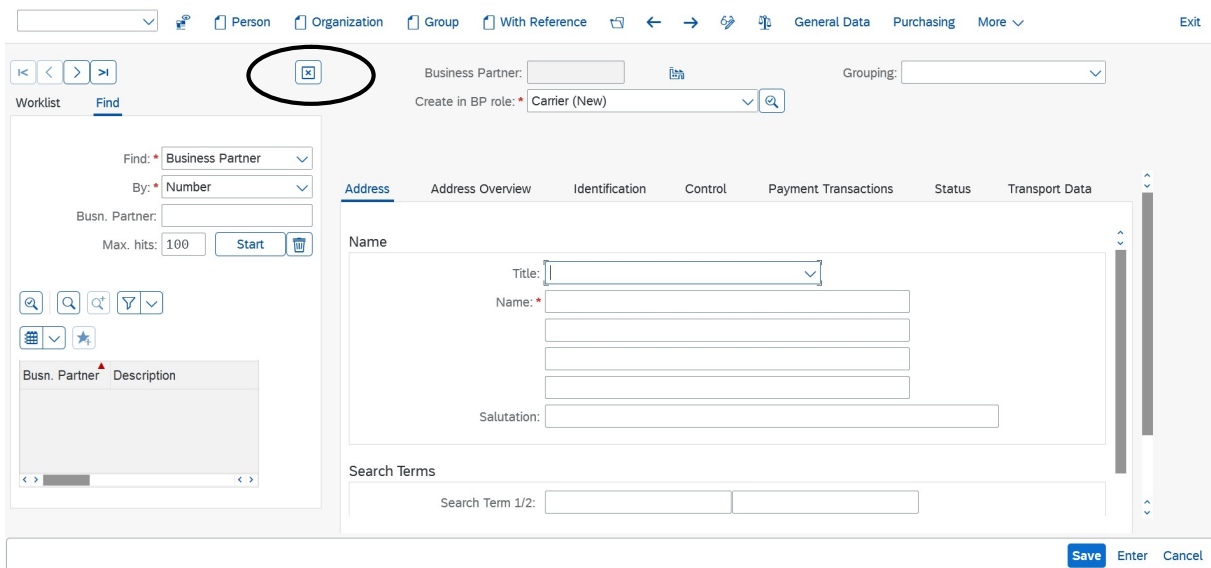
Person Organization Group With Reference General Data Purchasing More Exit

Worklist Find

Business Partner:
Create in BP role: * Carrier (New)
Grouping:

Find: * Business Partner
By: * Number
Busn. Partner:
Max. hits: 100 Start

Busn. Partner Description

Address Address Overview Identification Control Payment Transactions Status Transport Data

Name
Title:
Name: *
Salutation:

Search Terms
Search Term 1/2:

Save Enter Cancel